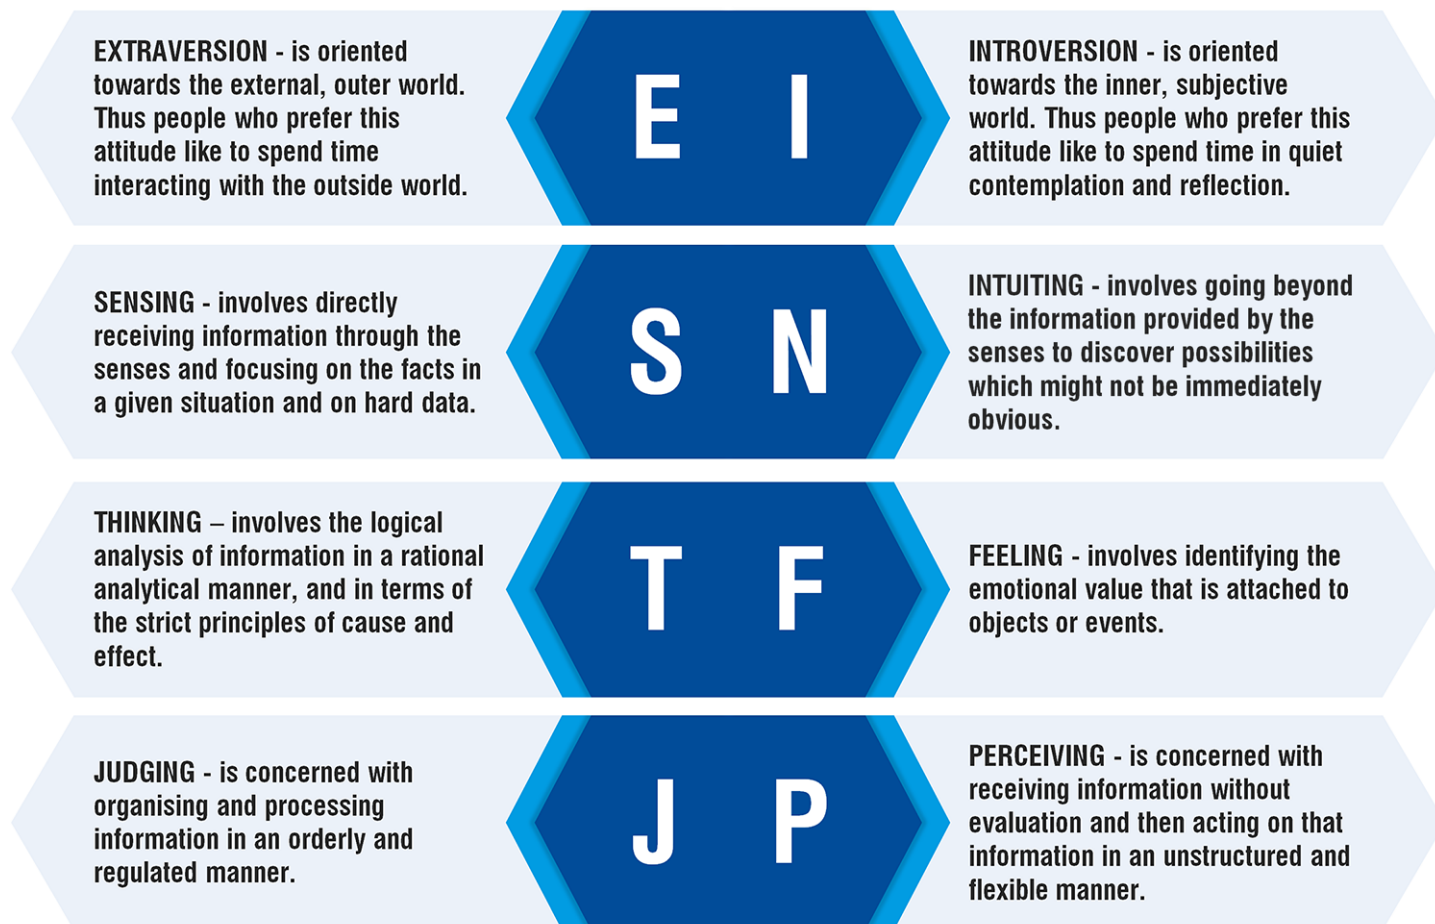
EXTRAVERSION - is oriented towards the external, outer world. Thus people who prefer this attitude like to spend time interacting with the outside world.

E I

INTROVERSION - is oriented towards the inner, subjective world. Thus people who prefer this attitude like to spend time in quiet contemplation and reflection.

SENSING - involves directly receiving information through the senses and focusing on the facts in a given situation and on hard data.

S N

INTUITING - involves going beyond the information provided by the senses to discover possibilities which might not be immediately obvious.

THINKING – involves the logical analysis of information in a rational analytical manner, and in terms of the strict principles of cause and effect.

T F

FEELING - involves identifying the emotional value that is attached to objects or events.

JUDGING - is concerned with organising and processing information in an orderly and regulated manner.

J P

PERCEIVING - is concerned with receiving information without evaluation and then acting on that information in an unstructured and flexible manner.